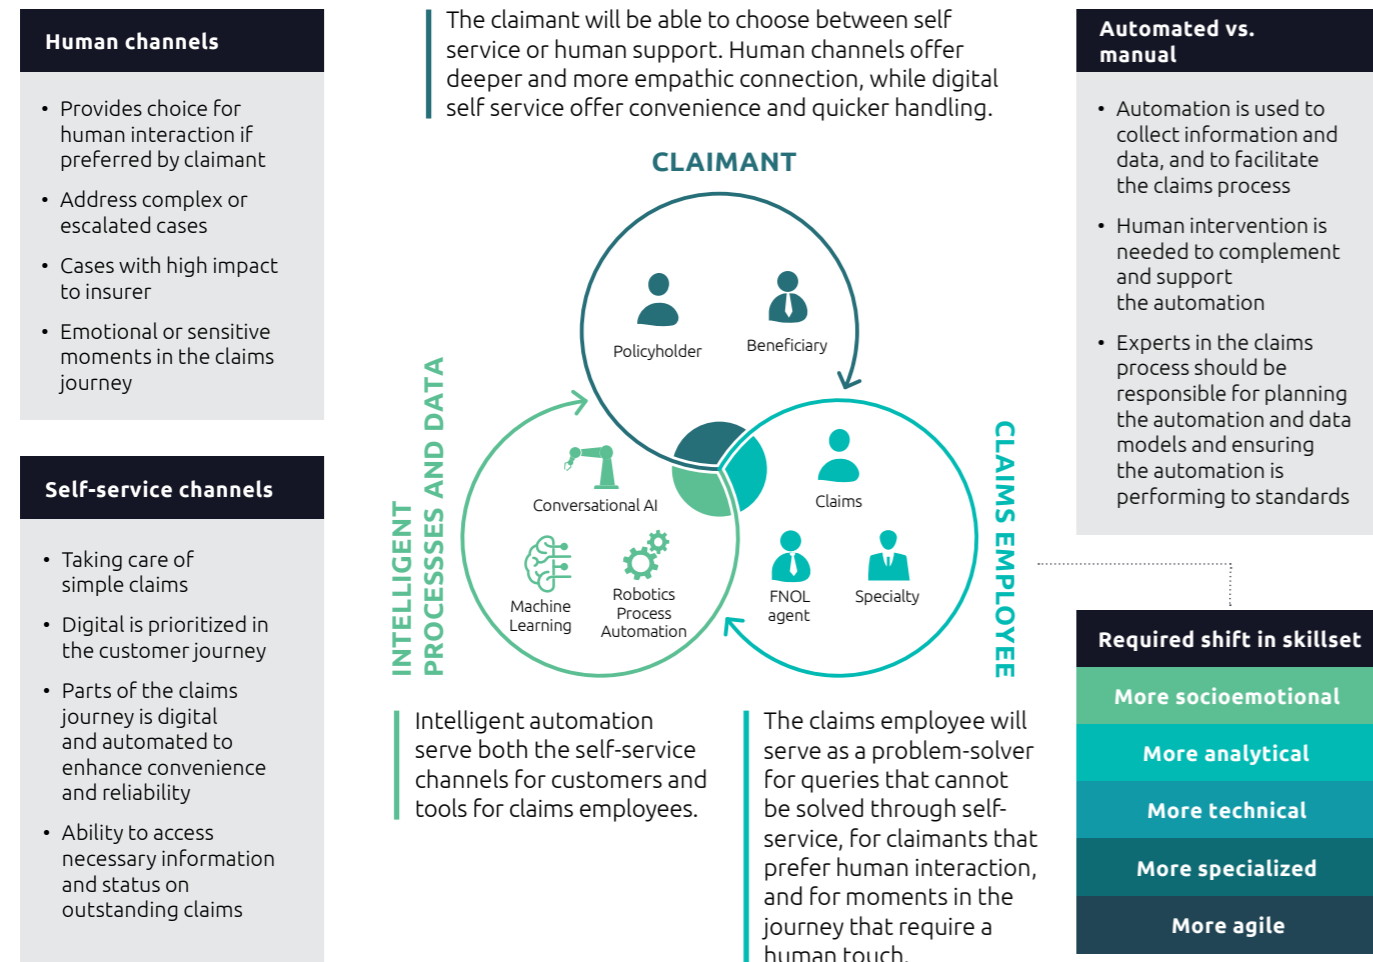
Human channels

- Provides choice for human interaction if preferred by claimant
- Address complex or escalated cases
- Cases with high impact to insurer
- Emotional or sensitive moments in the claims journey

Self-service channels

- Taking care of simple claims
- Digital is prioritized in the customer journey
- Parts of the claims journey is digital and automated to enhance convenience and reliability
- Ability to access necessary information and status on outstanding claims

The claimant will be able to choose between self service or human support. Human channels offer deeper and more empathic connection, while digital self service offer convenience and quicker handling.

CLAIMANT

Policyholder

Beneficiary

INTELLIGENT PROCESSSES AND DATA

Conversational AI

Machine Learning

Robotics Process Automation

CLAIMS EMPLOYEE

Claims

FNOL agent

Specialty

Intelligent automation serve both the self-service channels for customers and tools for claims employees.

The claims employee will serve as a problem-solver for queries that cannot be solved through self-service, for claimants that prefer human interaction, and for moments in the journey that require a human touch.

Automated vs. manual

- Automation is used to collect information and data, and to facilitate the claims process
- Human intervention is needed to complement and support the automation
- Experts in the claims process should be responsible for planning the automation and data models and ensuring the automation is performing to standards

Required shift in skillset

More socioemotional

More analytical

More technical

More specialized

More agile